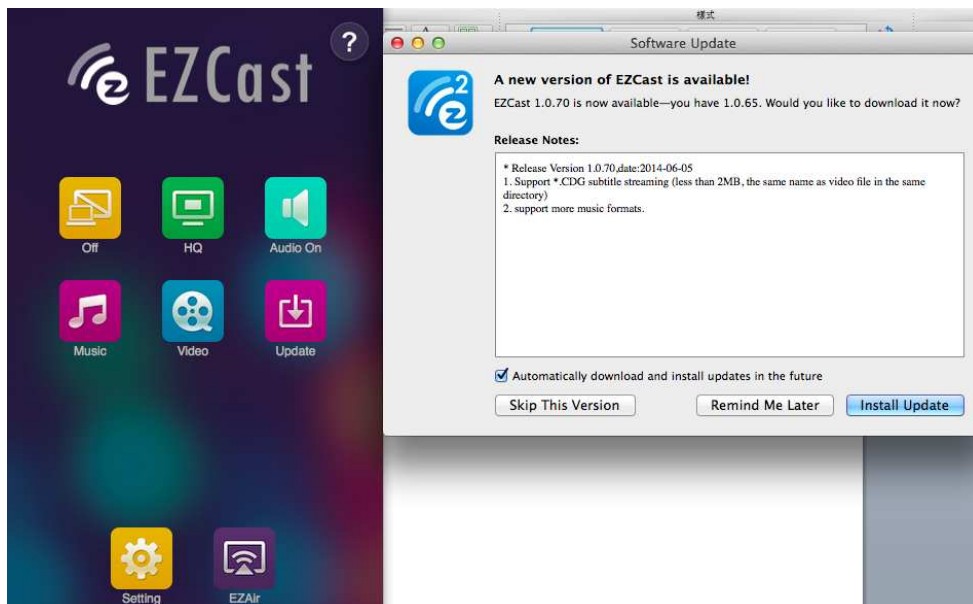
EZCast

?

Off

HQ

Audio On

Music

Video

Update

Setting

EZAir

樣式

Software Update

A new version of EZCast is available!

EZCast 1.0.70 is now available—you have 1.0.65. Would you like to download it now?

Release Notes:

* Release Version 1.0.70,date:2014-06-05
1. Support *.CDG subtitle streaming (less than 2MB, the same name as video file in the same directory)
2. support more music formats.

Automatically download and install updates in the future

Skip This Version

Remind Me Later

Install Update